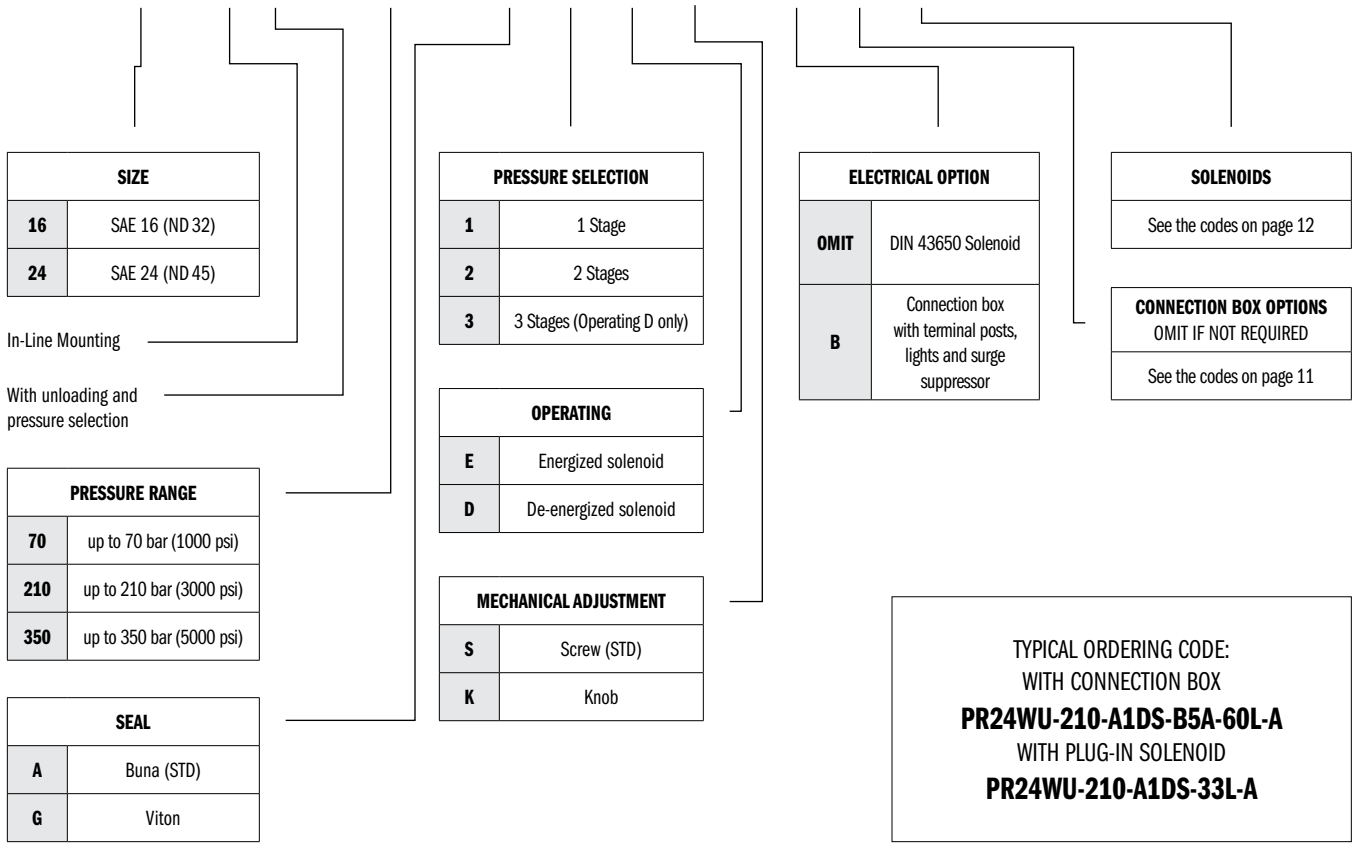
| SIZE | |
|---|---|
| 16 | SAE 16 (ND 32) |
| 24 | SAE 24 (ND 45) |

In-Line Mounting

With unloading and pressure selection

| PRESSURE RANGE | |
|---|---|
| 70 | up to 70 bar (1000 psi) |
| 210 | up to 210 bar (3000 psi) |
| 350 | up to 350 bar (5000 psi) |

| SEAL | |
|---|---|
| A | Buna (STD) |
| G | Viton |

| PRESSURE SELECTION | |
|---|---|
| 1 | 1 Stage |
| 2 | 2 Stages |
| 3 | 3 Stages (Operating D only) |

| OPERATING | |
|---|---|
| E | Energized solenoid |
| D | De-energized solenoid |

| MECHANICAL ADJUSTMENT | |
|---|---|
| S | Screw (STD) |
| K | Knob |

| ELECTRICAL OPTION | |
|---|---|
| OMIT | DIN 43650 Solenoid |
| B | Connection box with terminal posts, lights and surge suppressor |

SOLENOIDS
See the codes on page 12

CONNECTION BOX OPTIONS
OMIT IF NOT REQUIRED
See the codes on page 11

TYPICAL ORDERING CODE:
WITH CONNECTION BOX
PR24WU-210-A1DS-B5A-60L-A
WITH PLUG-IN SOLENOID
PR24WU-210-A1DS-33L-A